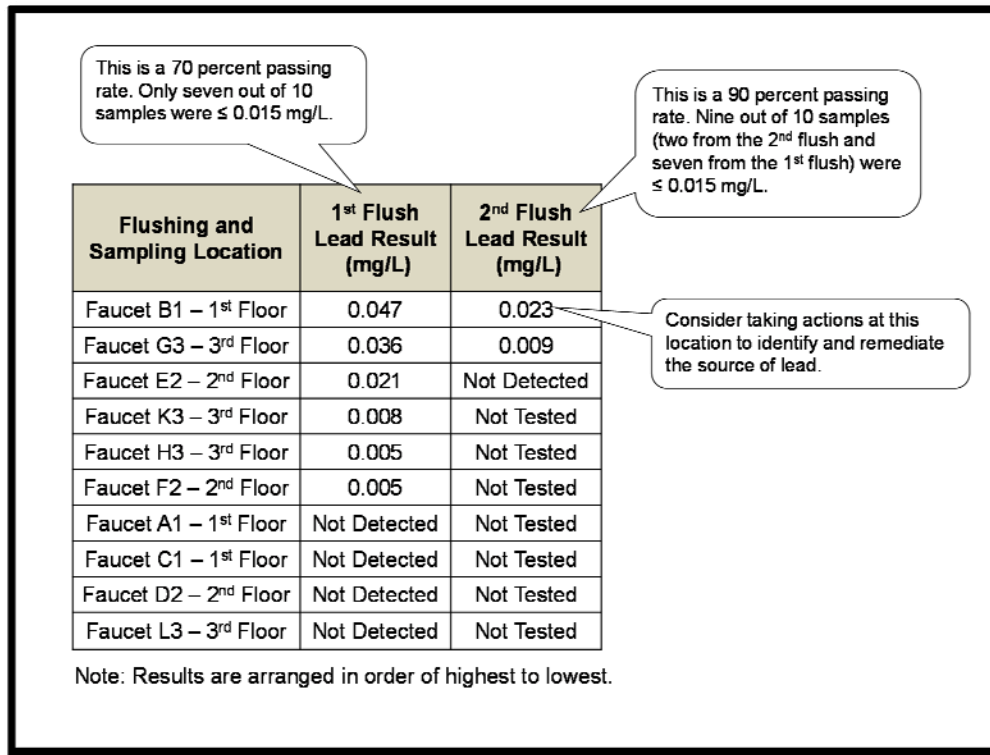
This is a 70 percent passing rate. Only seven out of 10 samples were ≤ 0.015 mg/L.

This is a 90 percent passing rate. Nine out of 10 samples (two from the 2$^{nd}$ flush and seven from the 1$^{st}$ flush) were ≤ 0.015 mg/L.

| Flushing and Sampling Location | 1$^{st}$ Flush Lead Result (mg/L) | 2$^{nd}$ Flush Lead Result (mg/L) |
|---|---|---|
| Faucet B1 – 1$^{st}$ Floor | 0.047 | 0.023 |
| Faucet G3 – 3$^{rd}$ Floor | 0.036 | 0.009 |
| Faucet E2 – 2$^{nd}$ Floor | 0.021 | Not Detected |
| Faucet K3 – 3$^{rd}$ Floor | 0.008 | Not Tested |
| Faucet H3 – 3$^{rd}$ Floor | 0.005 | Not Tested |
| Faucet F2 – 2$^{nd}$ Floor | 0.005 | Not Tested |
| Faucet A1 – 1$^{st}$ Floor | Not Detected | Not Tested |
| Faucet C1 – 1$^{st}$ Floor | Not Detected | Not Tested |
| Faucet D2 – 2$^{nd}$ Floor | Not Detected | Not Tested |
| Faucet L3 – 3$^{rd}$ Floor | Not Detected | Not Tested |

Consider taking actions at this location to identify and remediate the source of lead.

Note: Results are arranged in order of highest to lowest.